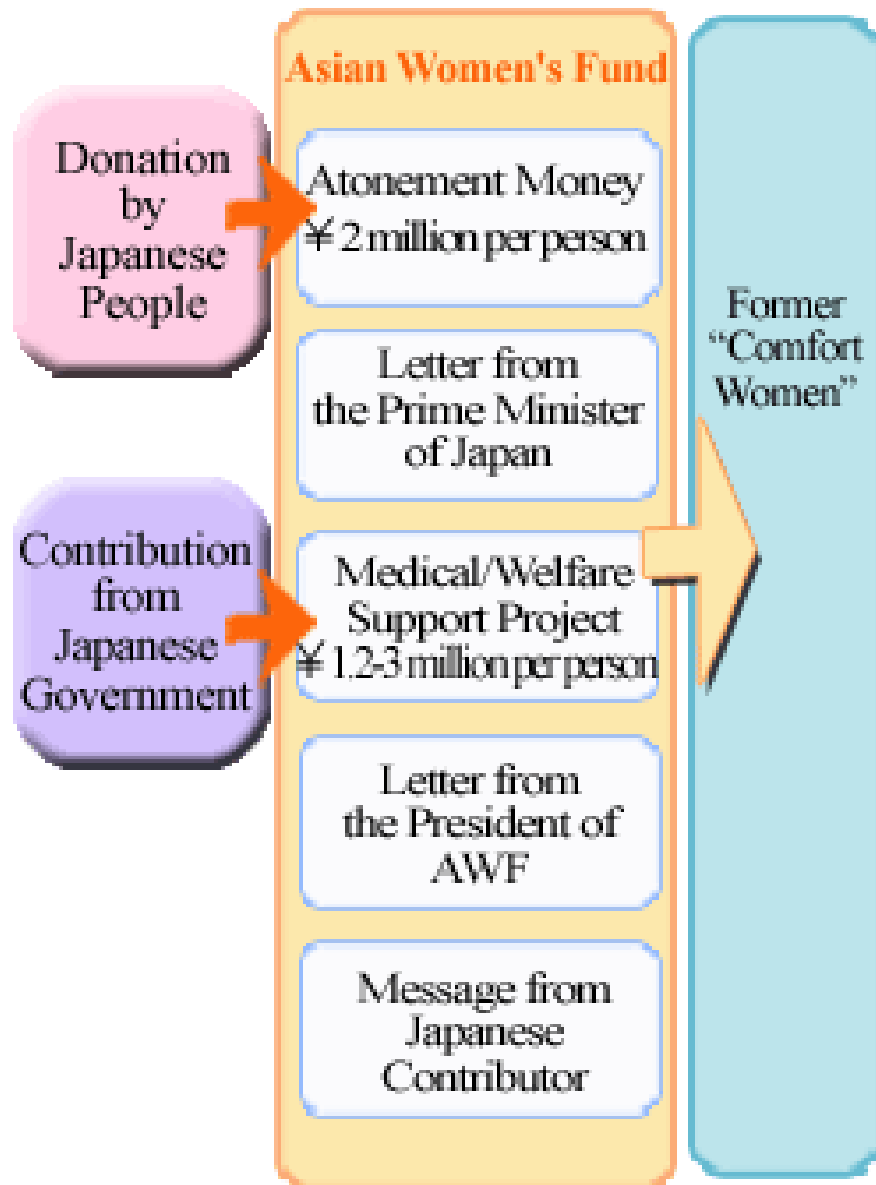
Asian Women's Fund

Donation by Japanese People

Atonement Money ¥2 million per person

Letter from the Prime Minister of Japan

Contribution from Japanese Government

Medical/Welfare Support Project ¥1.2-3 million per person

Letter from the President of AWF

Message from Japanese Contributor

Former "Comfort Women"